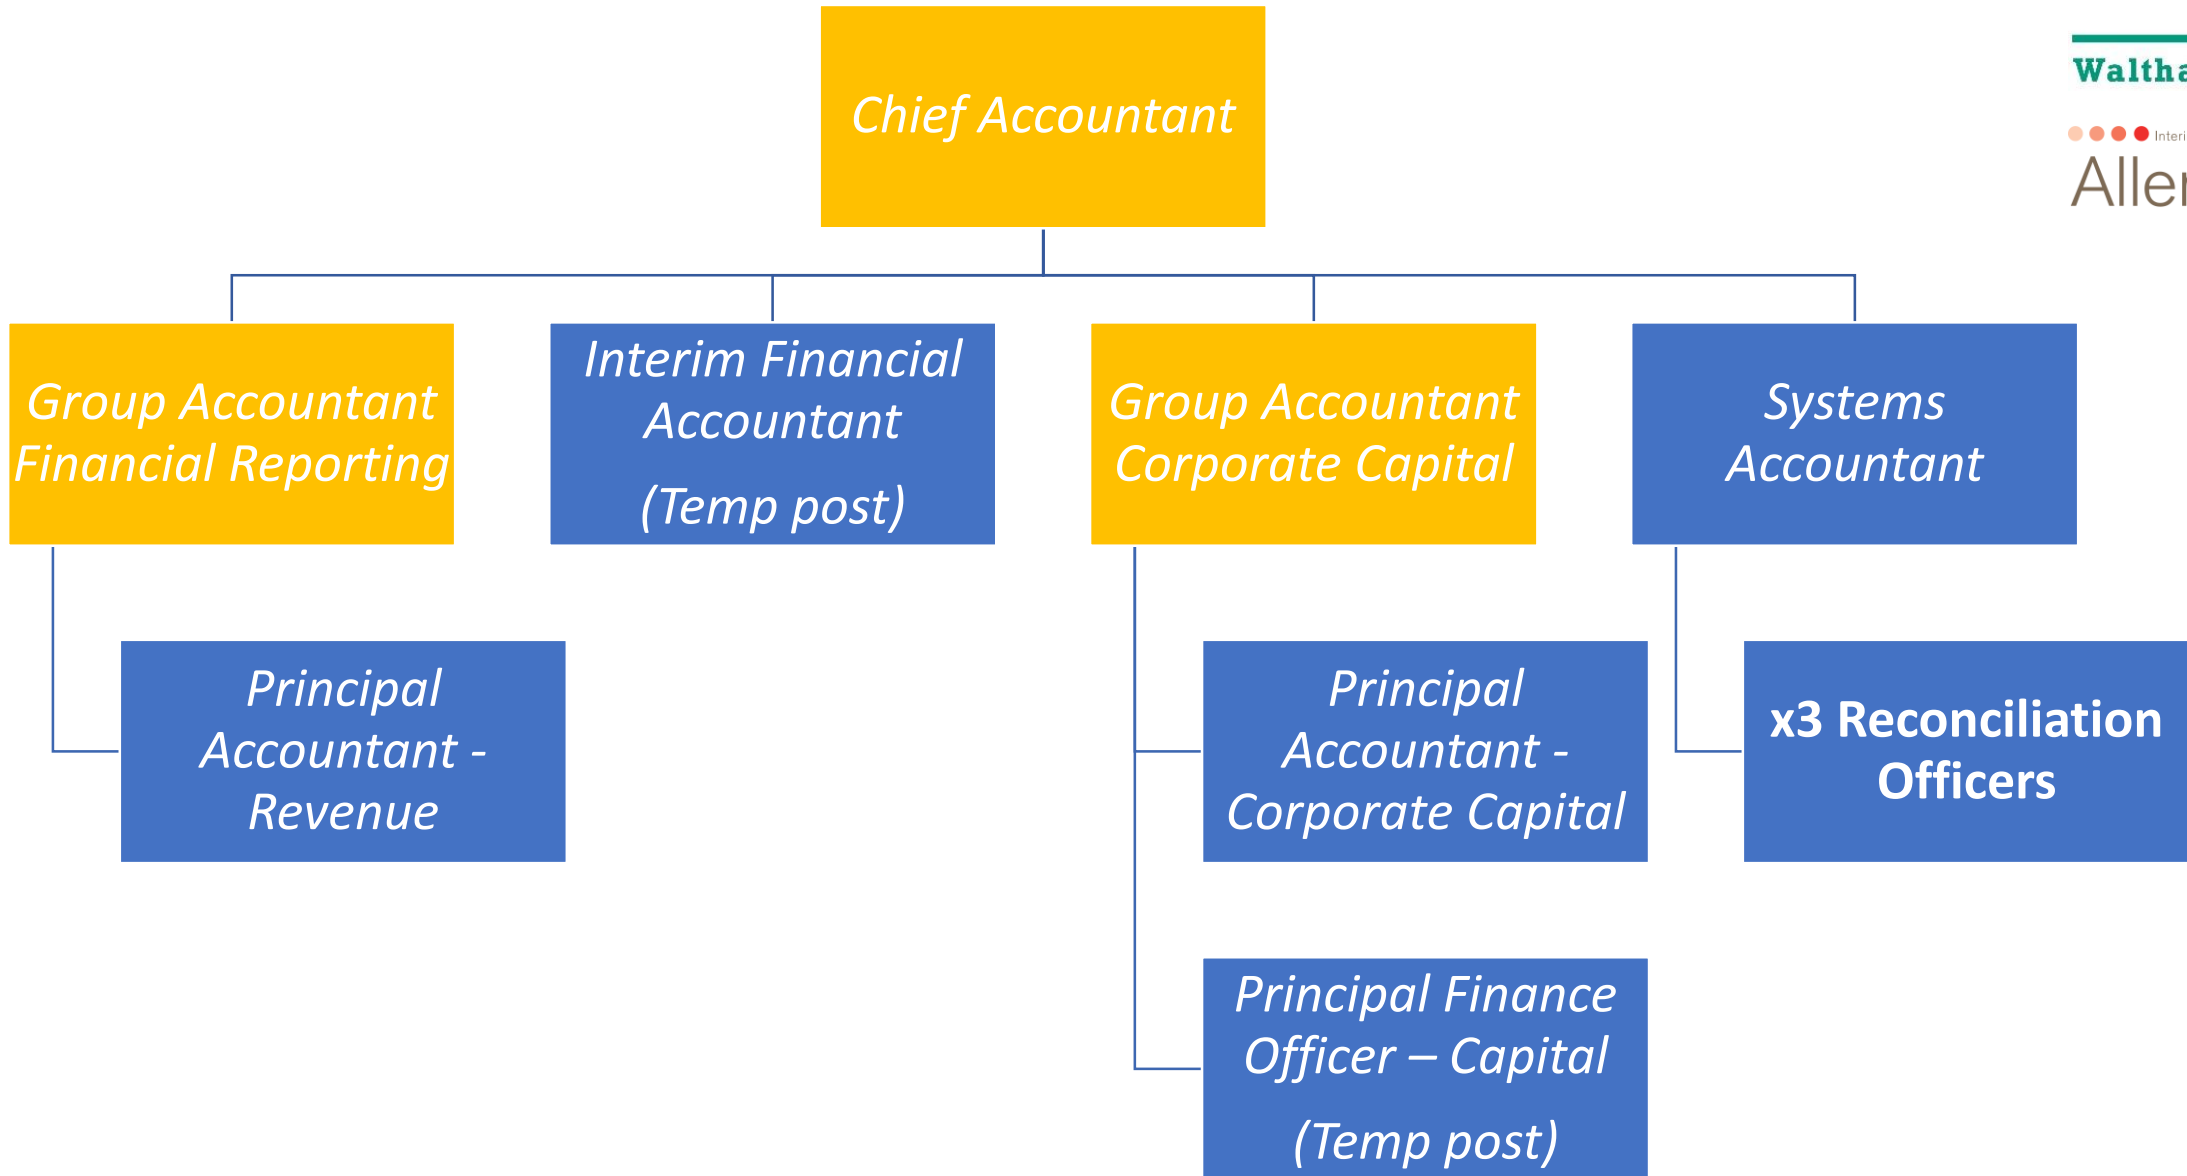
Chief Accountant

Group Accountant Financial Reporting

Interim Financial Accountant

(Temp post)

Group Accountant Corporate Capital

Systems Accountant

Principal Accountant - Revenue

Principal Accountant - Corporate Capital

x3 Reconciliation Officers

Principal Finance Officer – Capital

(Temp post)

Waltha

Interi

Aller